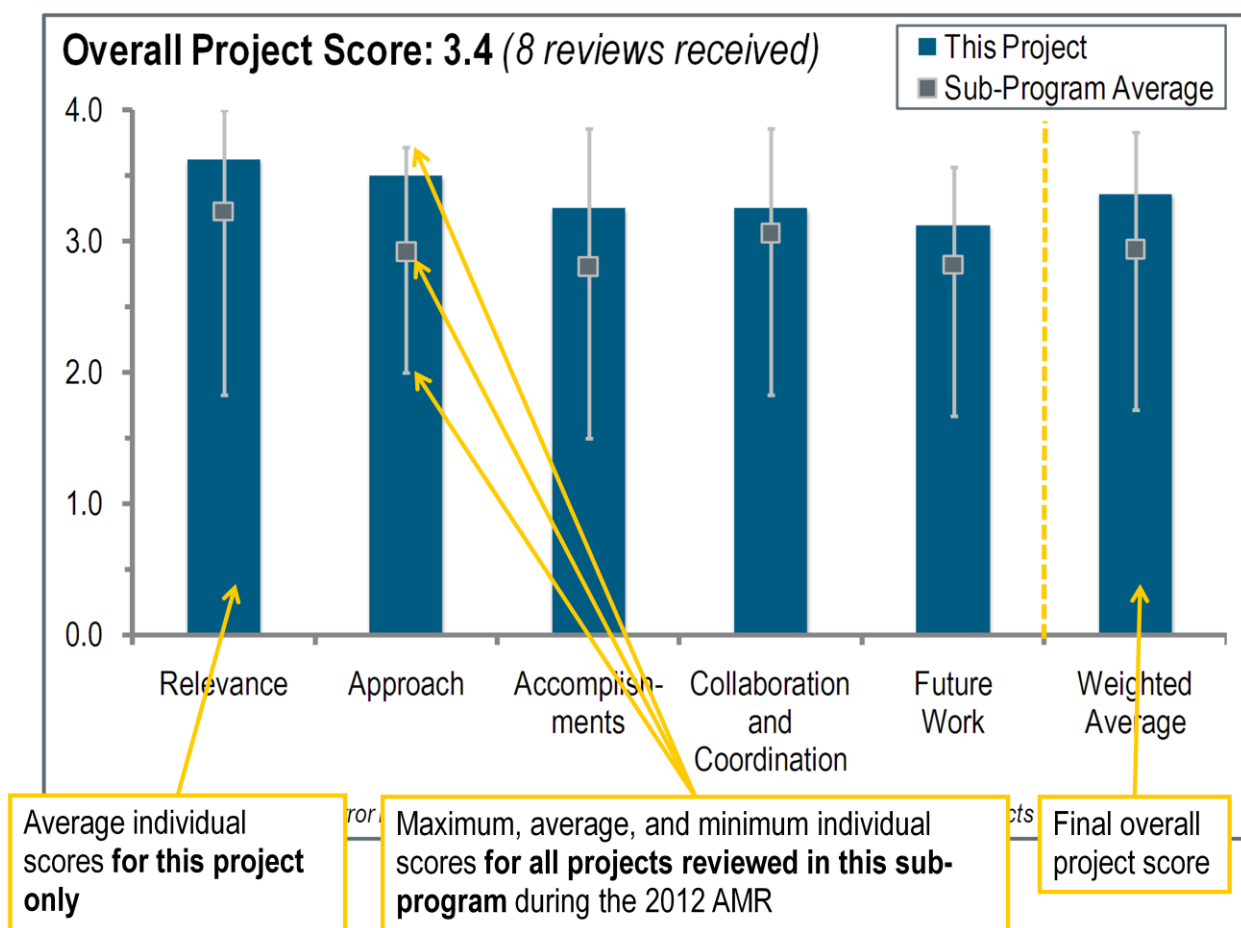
Overall Project Score: 3.4 *(8 reviews received)*

This Project
Sub-Program Average

4.0
3.0
2.0
1.0
0.0

Relevance
Approach
Accomplishments
Collaboration and Coordination
Future Work
Weighted Average

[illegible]rror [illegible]

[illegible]cts

Average individual scores **for this project only**

Maximum, average, and minimum individual scores **for all projects reviewed in this sub-program** during the 2012 AMR

Final overall project score